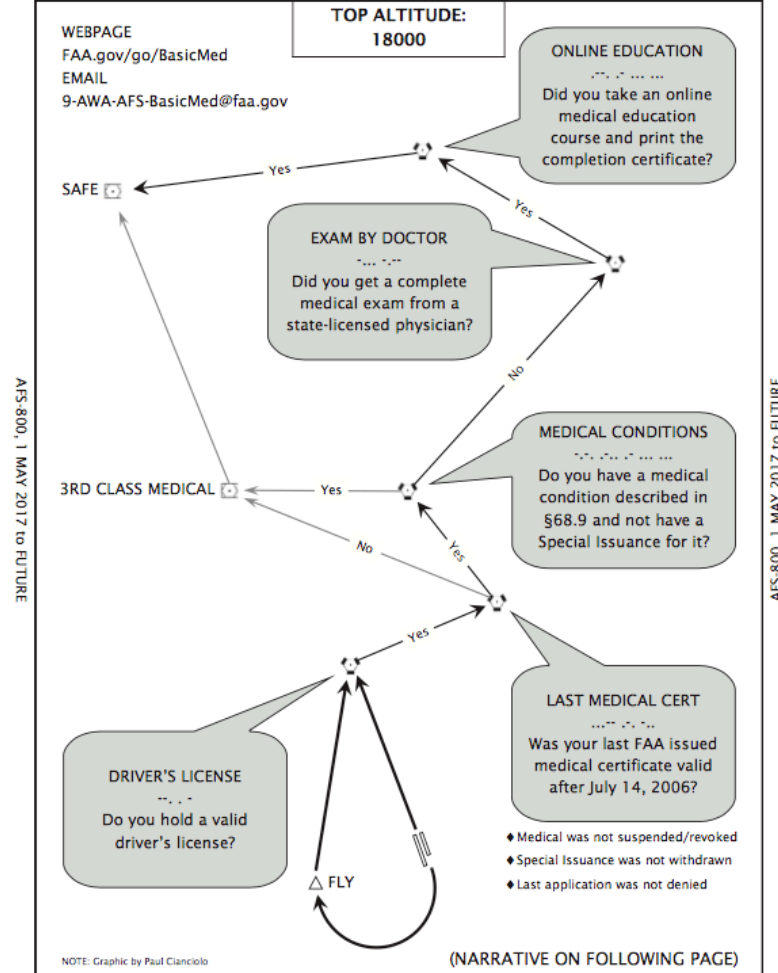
TOP ALTITUDE:
18000

WEBPAGE
FAA.gov/go/BasicMed
EMAIL
9-AWA-AFS-BasicMed@faa.gov

ONLINE EDUCATION
.-. .- ... ...
Did you take an online medical education course and print the completion certificate?

SAFE

Yes

Yes

EXAM BY DOCTOR
-... -.--
Did you get a complete medical exam from a state-licensed physician?

No

AFS-800, 1 MAY 2017 to FUTURE

AFS-800, 1 MAY 2017 to FUTURE

MEDICAL CONDITIONS
-.-. .-.. .- ... ...
Do you have a medical condition described in §68.9 and not have a Special Issuance for it?

3RD CLASS MEDICAL

Yes

No

Yes

Yes

LAST MEDICAL CERT
...-- .-. -..
Was your last FAA issued medical certificate valid after July 14, 2006?

♦ Medical was not suspended/revoked
♦ Special Issuance was not withdrawn
♦ Last application was not denied

DRIVER'S LICENSE
--. . -
Do you hold a valid driver's license?

△ FLY

NOTE: Graphic by Paul Cianciolo

(NARRATIVE ON FOLLOWING PAGE)